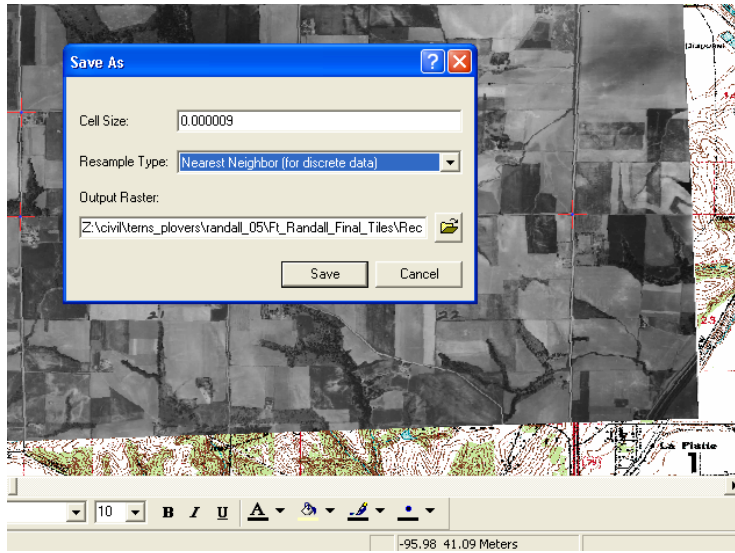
Save As

Cell Size: 0.000009

Resample Type: Nearest Neighbor (for discrete data)

Output Raster:

Z:\civil\terns_plovers\randall_05\Ft_Randall_Final_Tiles\Rec

Save Cancel

La Platte

10 B I U A

-95.98 41.09 Meters